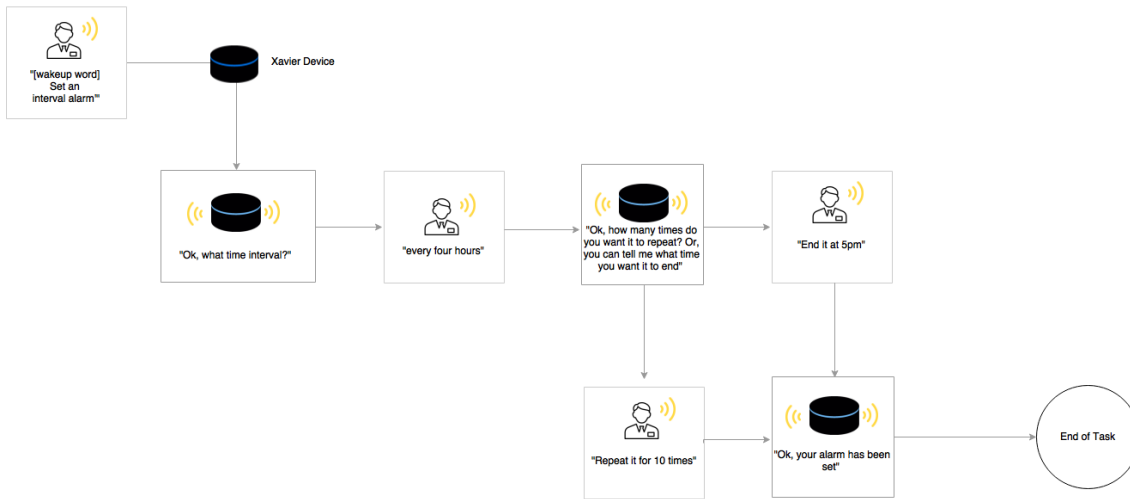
"[wakeup word] Set an interval alarm""

Xavier Device

"Ok, what time interval?"

"every four hours"

"Ok, how many times do you want it to repeat? Or, you can tell me what time you want it to end"

"End it at 5pm"

"Repeat it for 10 times"

"Ok, your alarm has been set"

End of Task